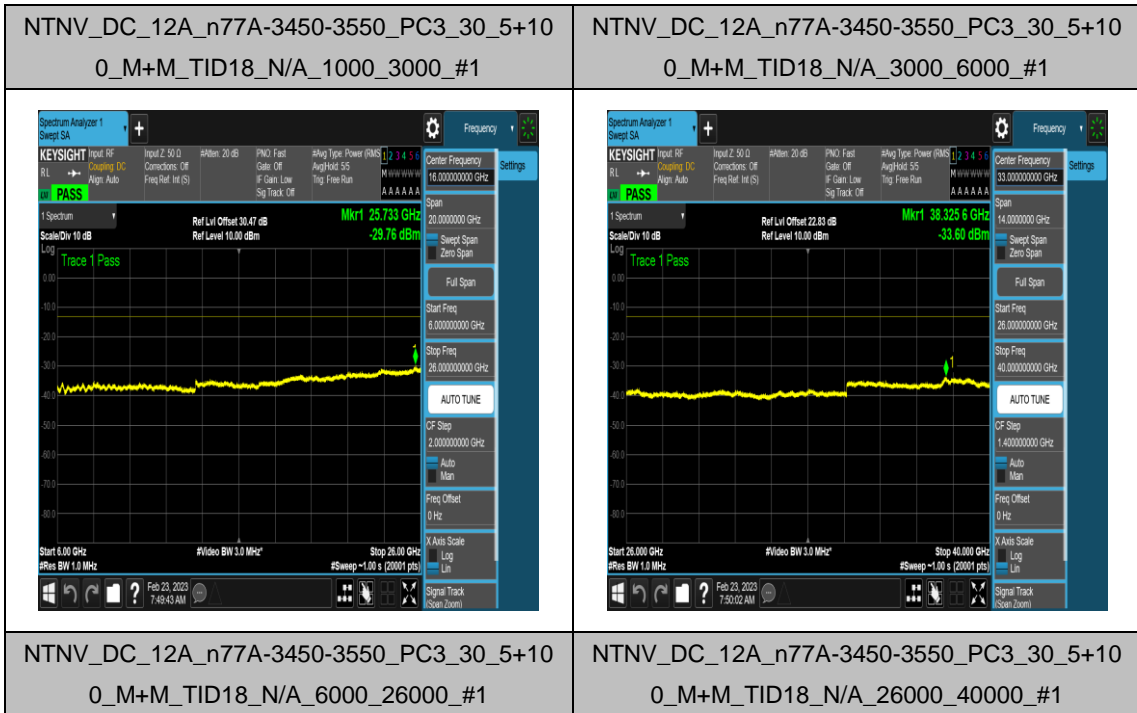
| NTNV_DC_12A_n77A-3450-3550_PC3_30_5+100_M+M_TID18_N/A_1000_3000_#1 | NTNV_DC_12A_n77A-3450-3550_PC3_30_5+100_M+M_TID18_N/A_3000_6000_#1 |
|---|---|
| Spectrum Analyzer 1 Swept SA + Frequency KEYSIGHT Input: RF Coupling: DC Align: Auto Input Z: 50 Ω Corrections: Off Freq Ref: Int (S) #Atten: 20 dB PNO: Fast Gate: Off IF Gain: Low Sig Track: Off #Avg Type: Power (RMS) Avg\|Hold: 5/5 Trig: Free Run 1 2 3 4 5 6 M WWWWWW A A A A A A PASS Center Frequency 16.000000000 GHz Settings 1 Spectrum Scale/Div 10 dB Log Ref Lvl Offset 30.47 dB Ref Level 10.00 dBm Mkr1 25.733 GHz -29.76 dBm Trace 1 Pass Span 20.0000000 GHz Swept Span Zero Span Full Span Start Freq 6.000000000 GHz Stop Freq 26.000000000 GHz AUTO TUNE CF Step 2.000000000 GHz Auto Man Freq Offset 0 Hz X Axis Scale Log Lin Signal Track (Span Zoom) 0.00 -10.0 -20.0 -30.0 -40.0 -50.0 -60.0 -70.0 -80.0 Start 6.00 GHz #Res BW 1.0 MHz #Video BW 3.0 MHz* Stop 26.00 GHz #Sweep ~1.00 s (20001 pts) Feb 23, 2023 7:49:43 AM | Spectrum Analyzer 1 Swept SA + Frequency KEYSIGHT Input: RF Coupling: DC Align: Auto Input Z: 50 Ω Corrections: Off Freq Ref: Int (S) #Atten: 20 dB PNO: Fast Gate: Off IF Gain: Low Sig Track: Off #Avg Type: Power (RMS) Avg\|Hold: 5/5 Trig: Free Run 1 2 3 4 5 6 M WWWWWW A A A A A A PASS Center Frequency 33.000000000 GHz Settings 1 Spectrum Scale/Div 10 dB Log Ref Lvl Offset 22.83 dB Ref Level 10.00 dBm Mkr1 38.325 6 GHz -33.60 dBm Trace 1 Pass Span 14.0000000 GHz Swept Span Zero Span Full Span Start Freq 26.000000000 GHz Stop Freq 40.000000000 GHz AUTO TUNE CF Step 1.400000000 GHz Auto Man Freq Offset 0 Hz X Axis Scale Log Lin Signal Track (Span Zoom) 0.00 -10.0 -20.0 -30.0 -40.0 -50.0 -60.0 -70.0 -80.0 Start 26.000 GHz #Res BW 1.0 MHz #Video BW 3.0 MHz* Stop 40.000 GHz #Sweep ~1.00 s (20001 pts) Feb 23, 2023 7:50:02 AM |
| NTNV_DC_12A_n77A-3450-3550_PC3_30_5+100_M+M_TID18_N/A_6000_26000_#1 | NTNV_DC_12A_n77A-3450-3550_PC3_30_5+100_M+M_TID18_N/A_26000_40000_#1 |